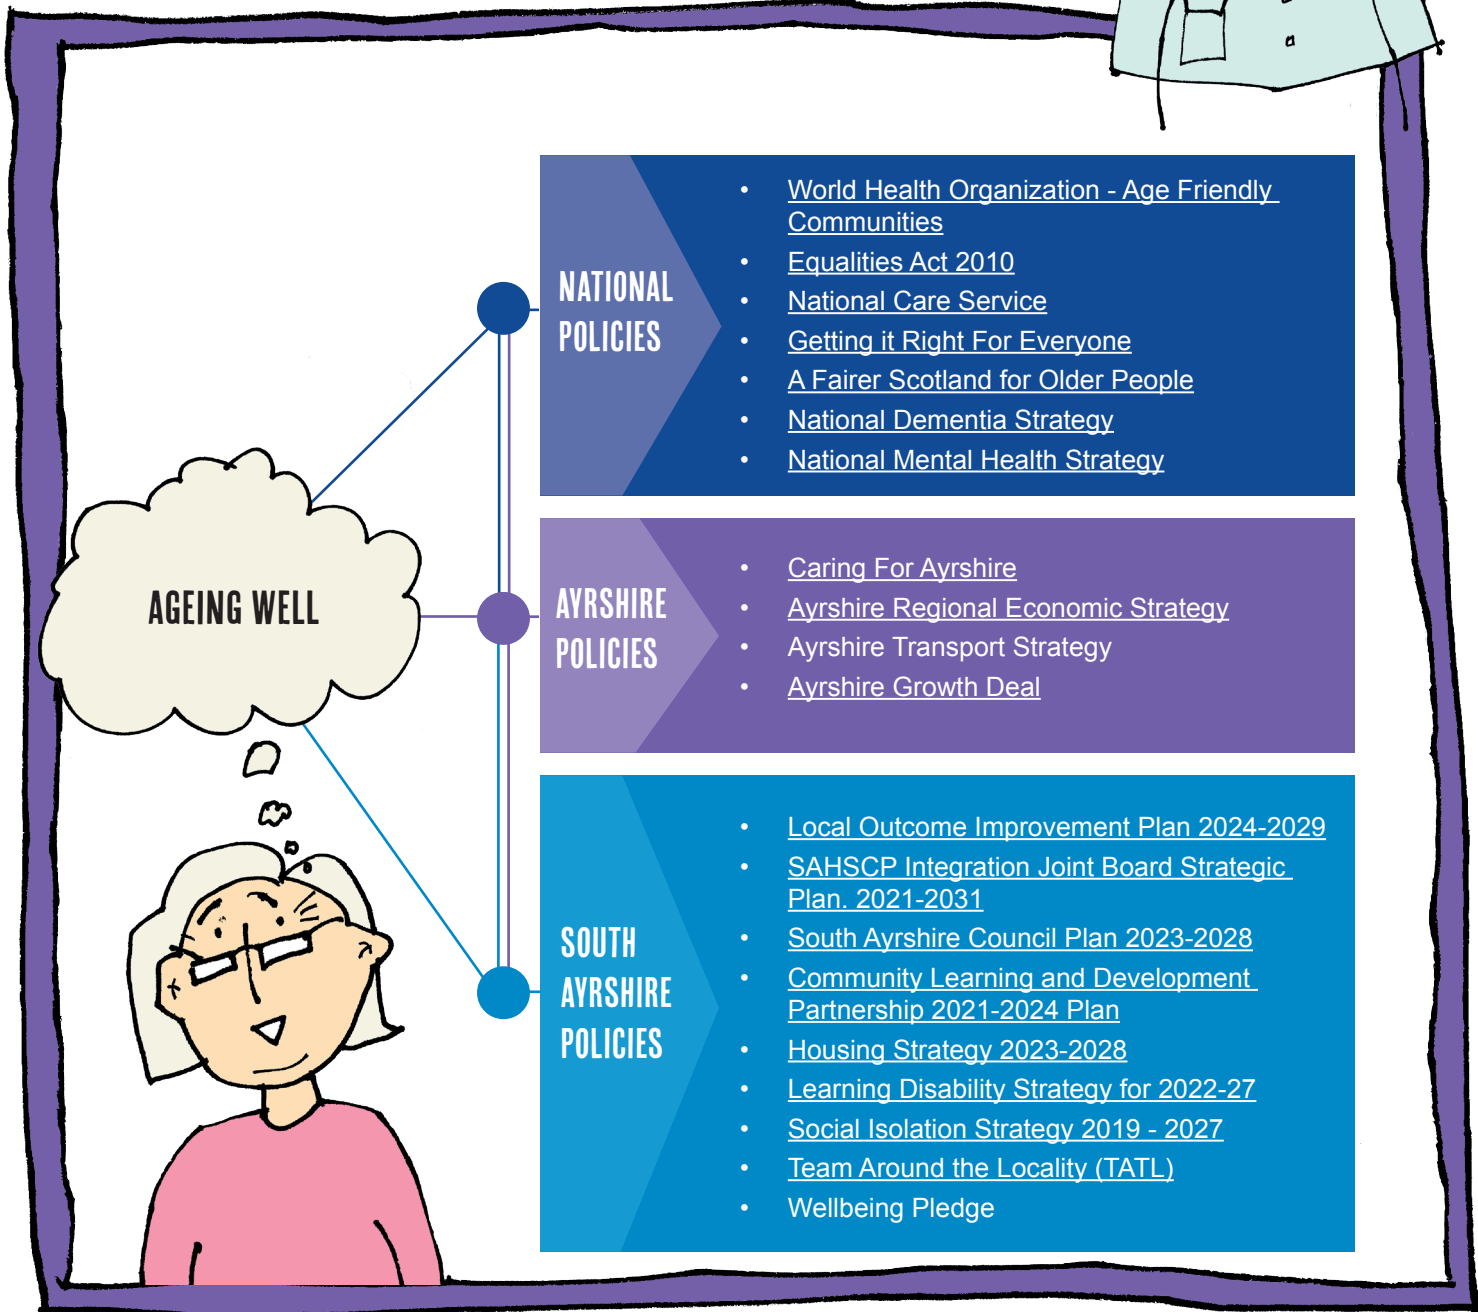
AGEING WELL

NATIONAL POLICIES

- World Health Organization - Age Friendly Communities
- Equalities Act 2010
- National Care Service
- Getting it Right For Everyone
- A Fairer Scotland for Older People
- National Dementia Strategy
- National Mental Health Strategy

AYRSHIRE POLICIES

- Caring For Ayrshire
- Ayrshire Regional Economic Strategy
- Ayrshire Transport Strategy
- Ayrshire Growth Deal

SOUTH AYRSHIRE POLICIES

- Local Outcome Improvement Plan 2024-2029
- SAHSCP Integration Joint Board Strategic Plan. 2021-2031
- South Ayrshire Council Plan 2023-2028
- Community Learning and Development Partnership 2021-2024 Plan
- Housing Strategy 2023-2028
- Learning Disability Strategy for 2022-27
- Social Isolation Strategy 2019 - 2027
- Team Around the Locality (TATL)
- Wellbeing Pledge